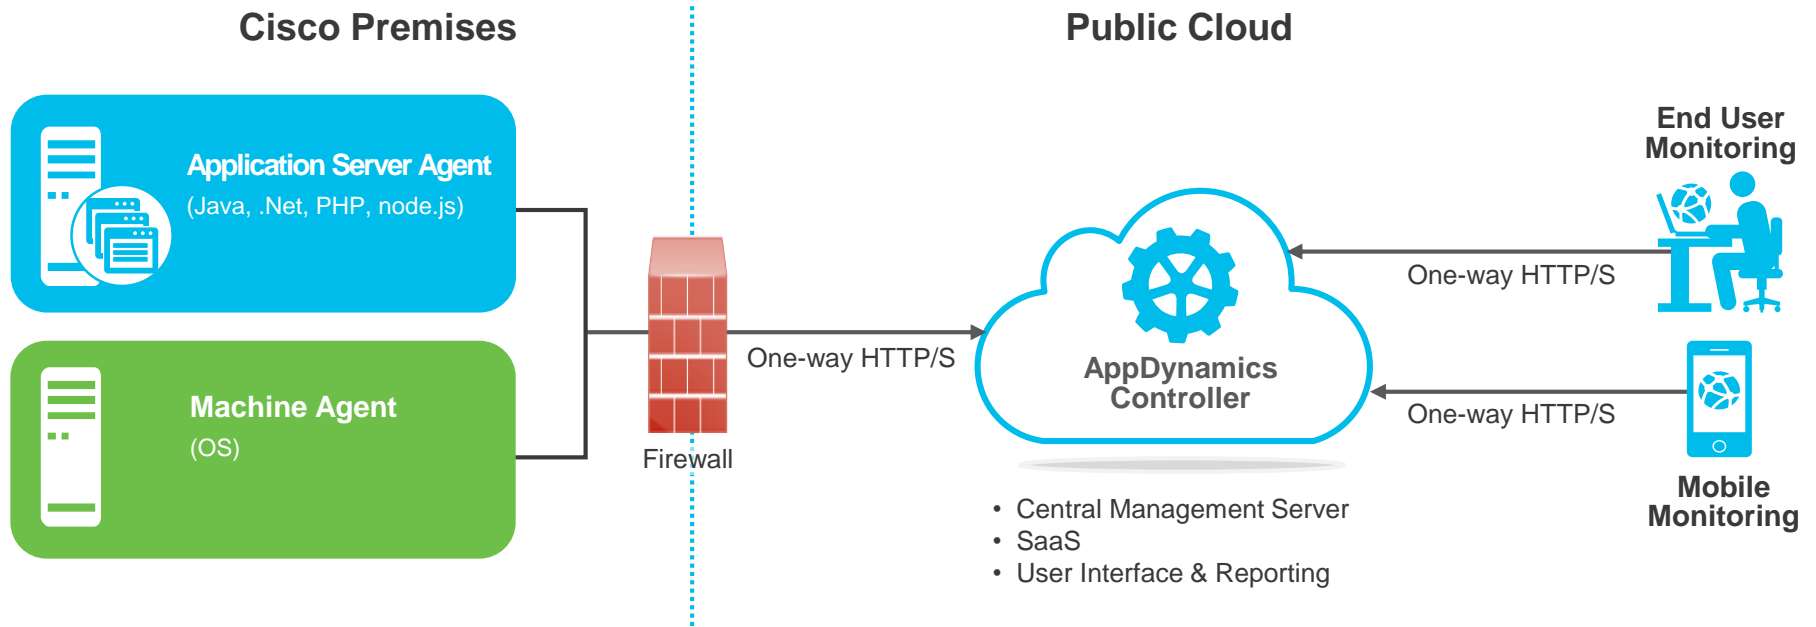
Cisco Premises

Public Cloud

Application Server Agent
(Java, .Net, PHP, node.js)

Machine Agent
(OS)

Firewall

One-way HTTP/S

AppDynamics Controller

End User Monitoring

One-way HTTP/S

One-way HTTP/S

Mobile Monitoring

• Central Management Server
• SaaS
• User Interface & Reporting